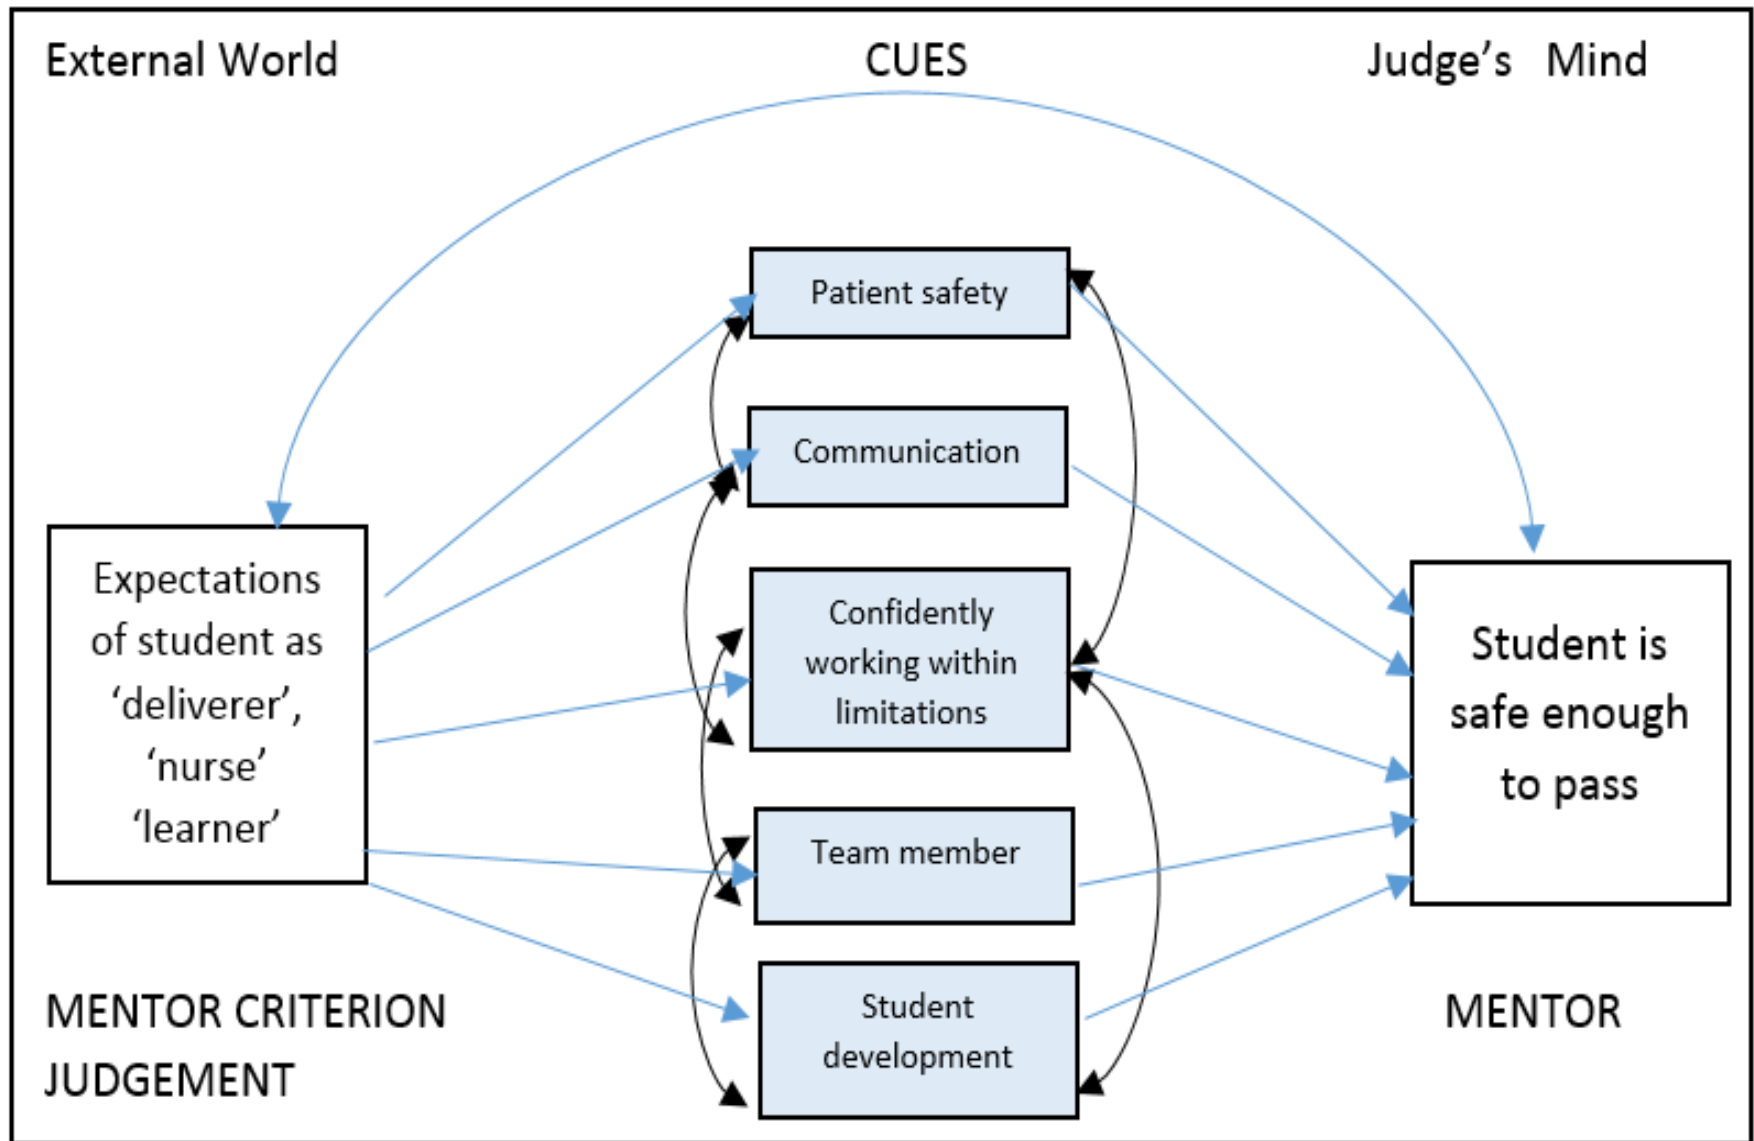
External World

CUES

Judge's Mind

Patient safety

Communication

Confidently working within limitations

Team member

Student development

Expectations of student as 'deliverer', 'nurse' 'learner'

Student is safe enough to pass

MENTOR CRITERION JUDGEMENT

MENTOR